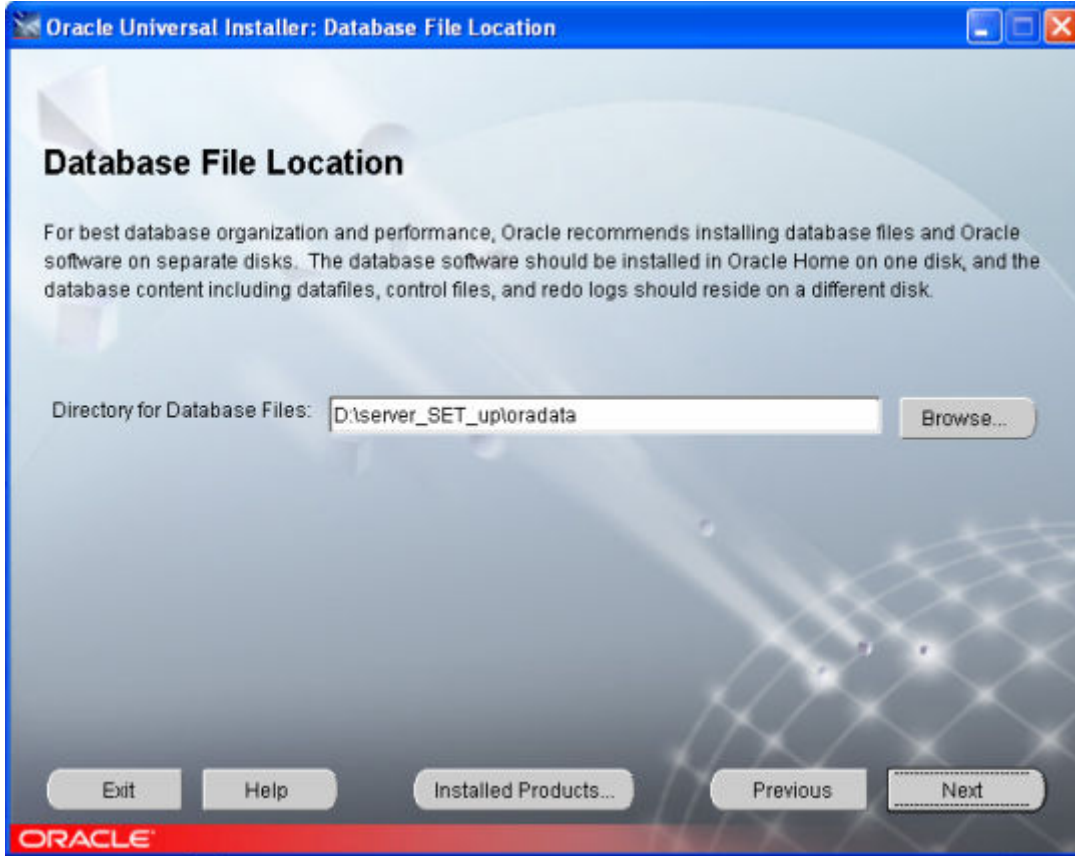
Oracle Universal Installer: Database File Location

Database File Location

For best database organization and performance, Oracle recommends installing database files and Oracle software on separate disks. The database software should be installed in Oracle Home on one disk, and the database content including datafiles, control files, and redo logs should reside on a different disk.

Directory for Database Files: D:\server_SET_up\oradata

Browse...

Exit

Help

Installed Products...

Previous

Next

ORACLE